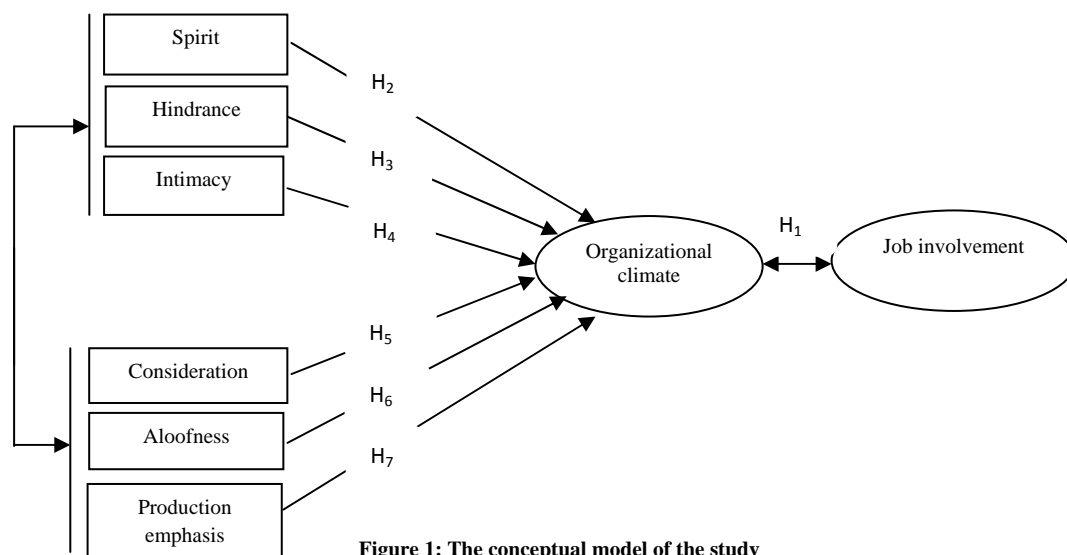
Spirit

Hindrance

Intimacy

$H_2$

$H_3$

$H_4$

Organizational climate

$H_1$

Job involvement

$H_5$

$H_6$

$H_7$

Consideration

Aloofness

Production emphasis

Figure 1: The conceptual model of the study